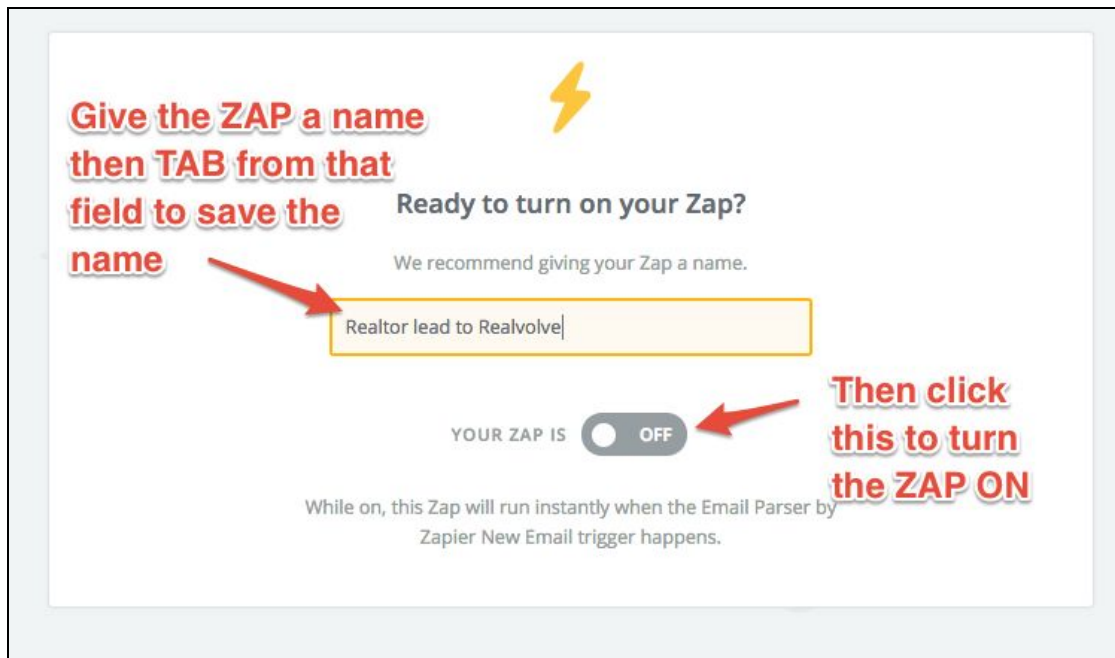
Give the ZAP a name then TAB from that field to save the name

Ready to turn on your Zap?

We recommend giving your Zap a name.

Realtor lead to Realvolve

Then click this to turn the ZAP ON

YOUR ZAP IS OFF

While on, this Zap will run instantly when the Email Parser by Zapier New Email trigger happens.